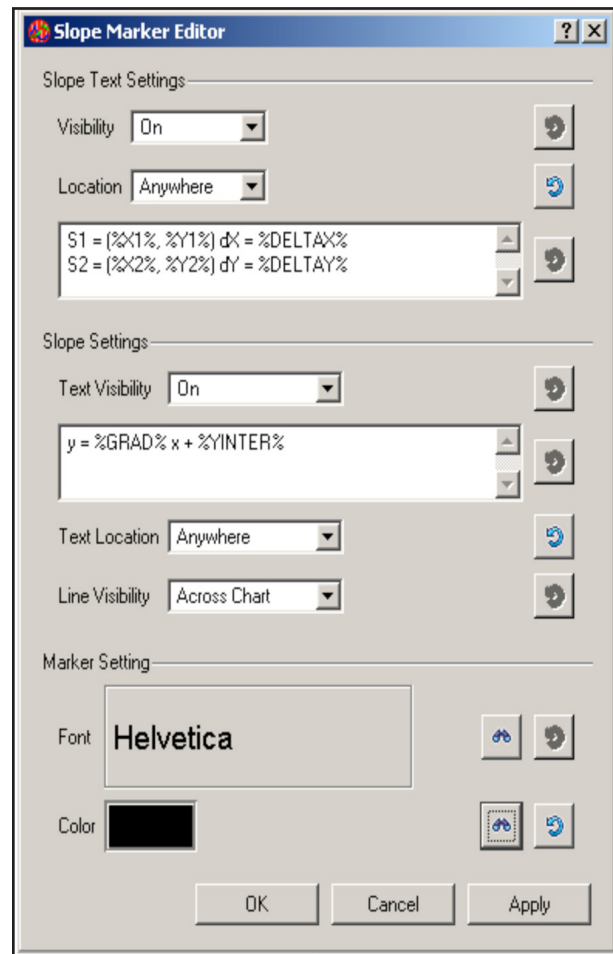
Slope Marker Editor

? X

Slope Text Settings

Visibility On

Location Anywhere

S1 = (%X1%, %Y1%) dX = %DELTAX%
S2 = (%X2%, %Y2%) dY = %DELTAY%

Slope Settings

Text Visibility On

y = %GRAD% x + %YINTER%

Text Location Anywhere

Line Visibility Across Chart

Marker Setting

Font Helvetica

Color

OK Cancel Apply